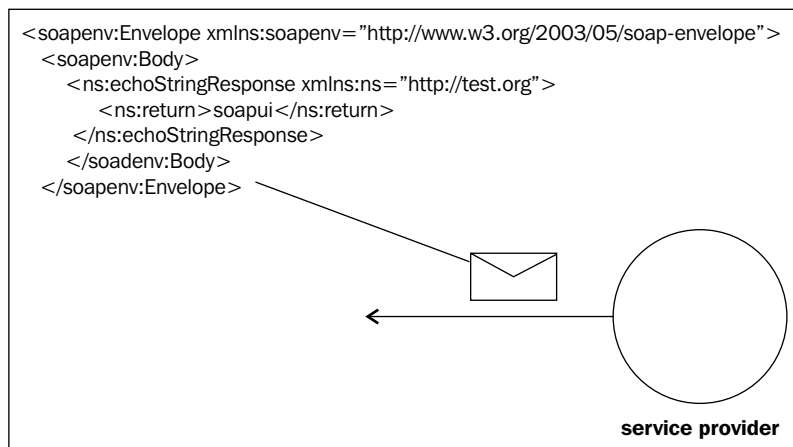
<soapenv:Envelope xmlns:soapenv="http://www.w3.org/2003/05/soap-envelope">
<soapenv:Body>
<ns:echoStringResponse xmlns:ns="http://test.org">
<ns:return>soapui</ns:return>
</ns:echoStringResponse>
</soadenv:Body>
</soapenv:Envelope>

service provider